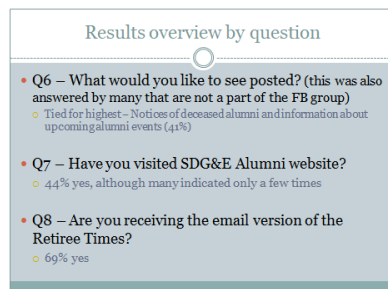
Results overview by question

Q6 – What would you like to see posted? (this was also answered by many that are not a part of the FB group)

Tied for highest – Notices of deceased alumni and information about upcoming alumni events (41%)

Q7 – Have you visited SDG&E Alumni website?

44% yes, although many indicated only a few times

Q8 – Are you receiving the email version of the Retiree Times?

69% yes